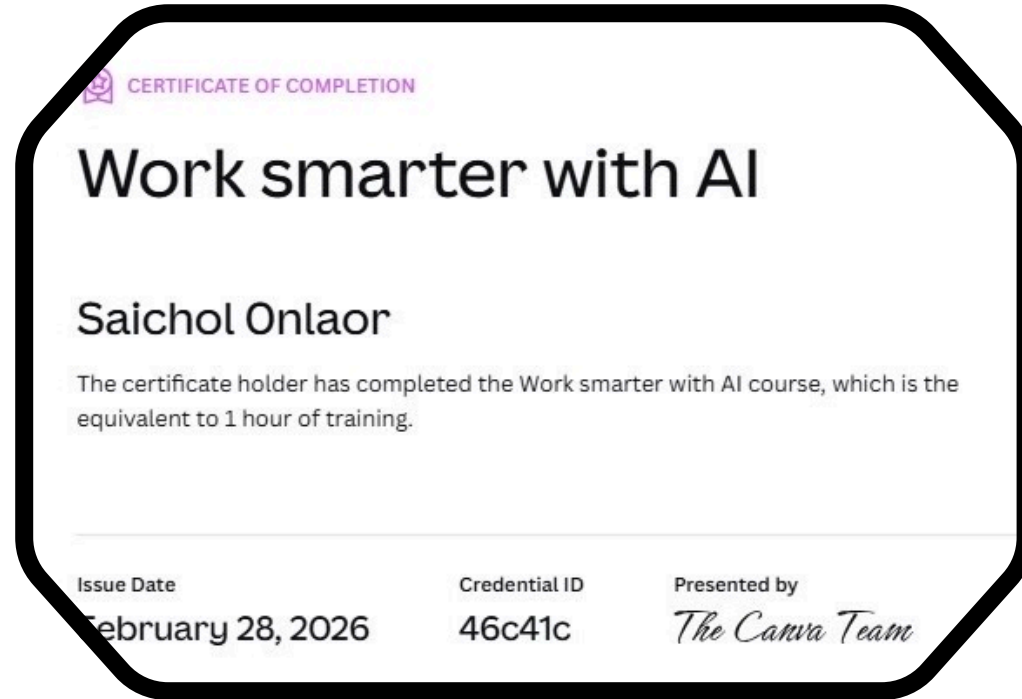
CERTIFICATE OF COMPLETION

Work smarter with AI

Saichol Onlaor

The certificate holder has completed the Work smarter with AI course, which is the equivalent to 1 hour of training.

Issue Date
ebruary 28, 2026

Credential ID
46c41c

Presented by
The Canva Team